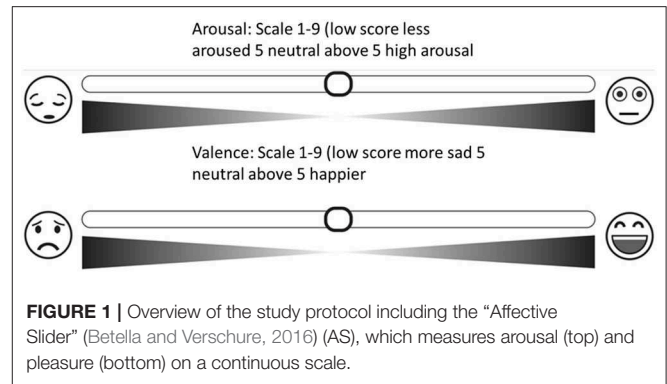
Arousal: Scale 1-9 (low score less aroused 5 neutral above 5 high arousal

Valence: Scale 1-9 (low score more sad 5 neutral above 5 happier

FIGURE 1 | Overview of the study protocol including the "Affective Slider" (Betella and Verschure, 2016) (AS), which measures arousal (top) and pleasure (bottom) on a continuous scale.